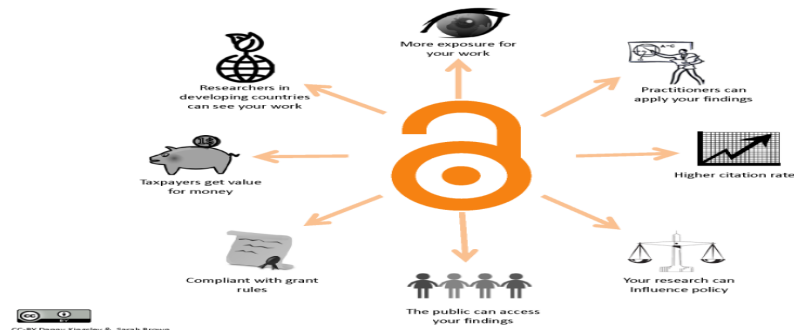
More exposure for your work

Researchers in developing countries can see your work

Practitioners can apply your findings

Taxpayers get value for money

Higher citation rate

Compliant with grant rules

The public can access your findings

Your research can influence policy

CC BY Danny Kingsley & Sarah Brown